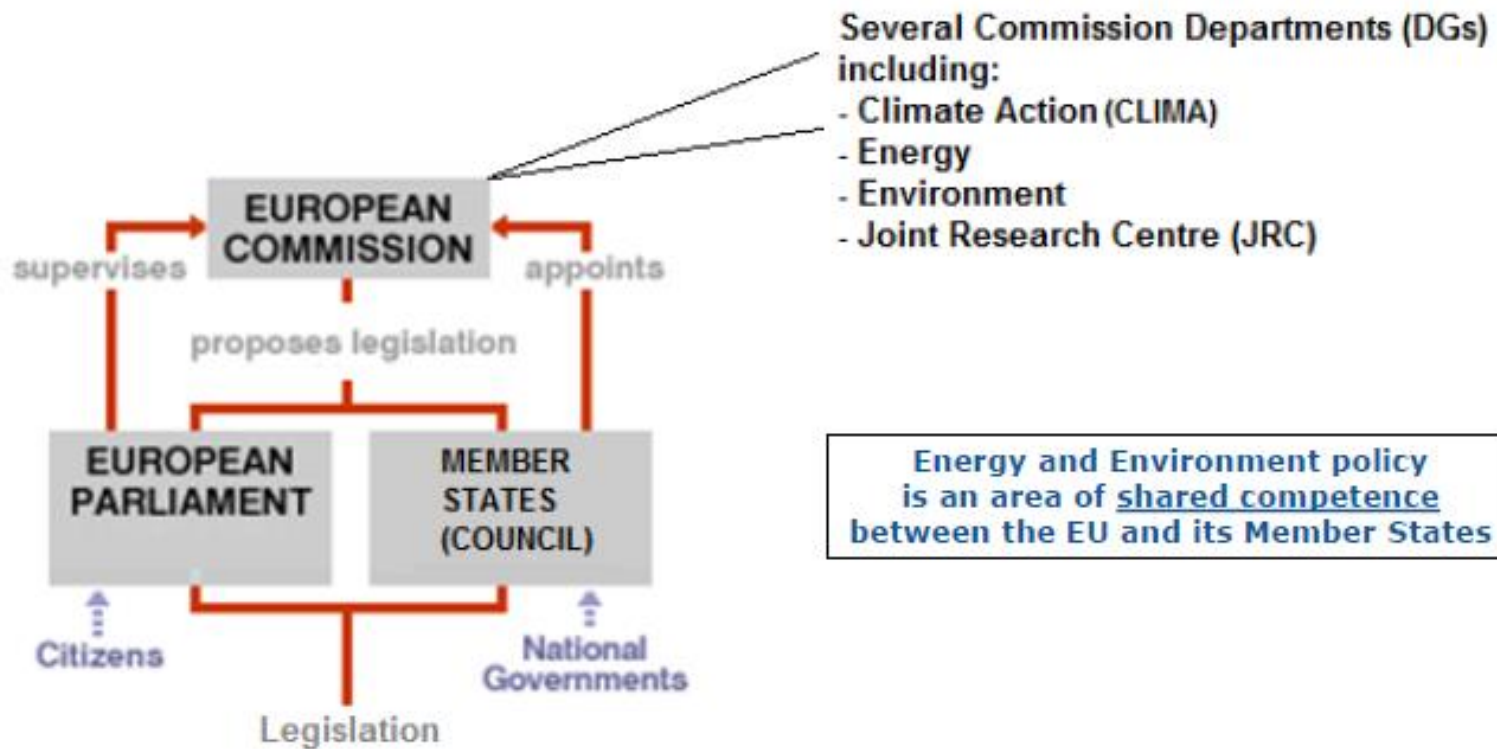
Several Commission Departments (DGs) including:
- Climate Action (CLIMA)
- Energy
- Environment
- Joint Research Centre (JRC)

EUROPEAN COMMISSION

supervises

appoints

proposes legislation

EUROPEAN PARLIAMENT

MEMBER STATES (COUNCIL)

Citizens

National Governments

Legislation

Energy and Environment policy is an area of shared competence between the EU and its Member States